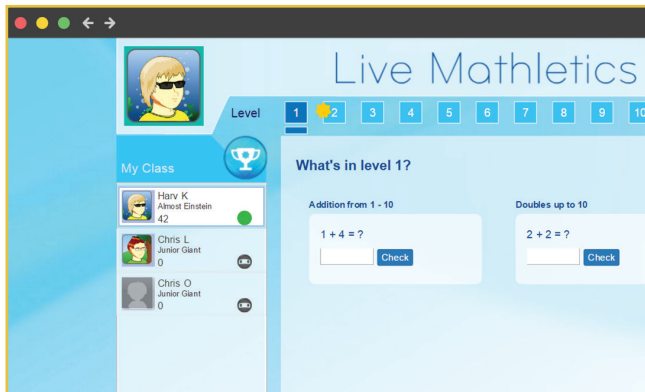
Live Mathletics

Level 1 2 3 4 5 6 7 8 9 10

My Class

Harv K
Almost Einstein
42

Chris L
Junior Giant
0

Chris O
Junior Giant
0

What's in level 1?

Addition from 1 - 10

1 + 4 = ?

Check

Doubles up to 10

2 + 2 = ?

Check